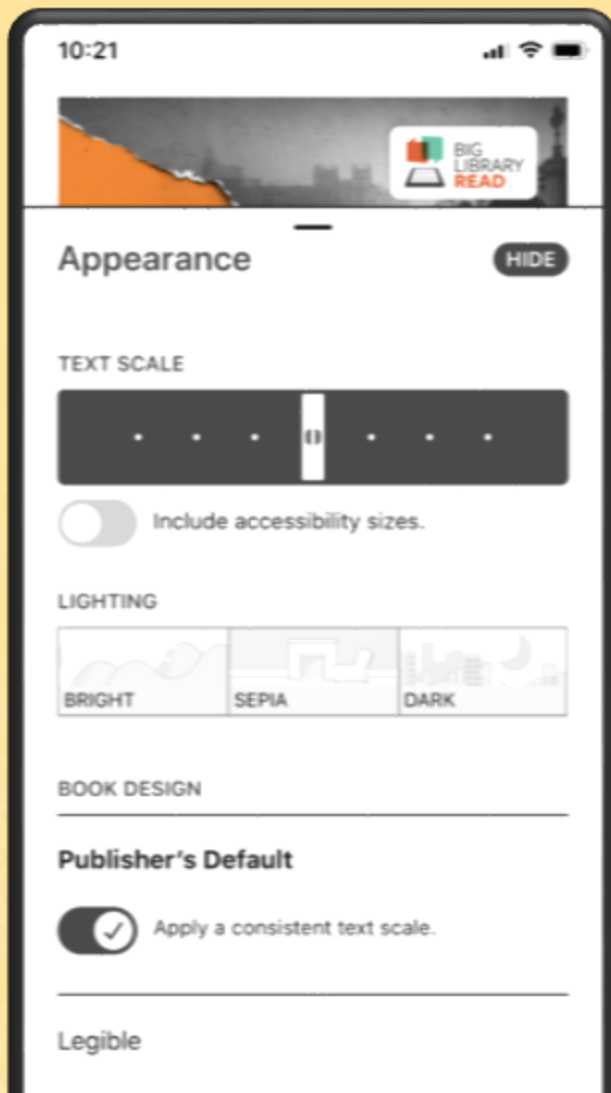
10:21

BIG LIBRARY READ

Appearance

HIDE

TEXT SCALE

Include accessibility sizes.

LIGHTING

| BRIGHT | SEPIA | DARK |
|---|---|---|

BOOK DESIGN

Publisher's Default

Apply a consistent text scale.

Legible